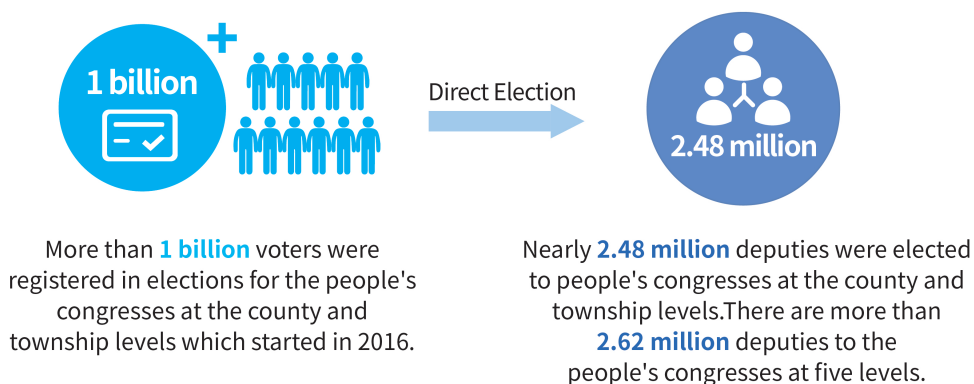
1 billion

Direct Election

2.48 million

More than 1 billion voters were registered in elections for the people's congresses at the county and township levels which started in 2016.

Nearly 2.48 million deputies were elected to people's congresses at the county and township levels.There are more than 2.62 million deputies to the people's congresses at five levels.